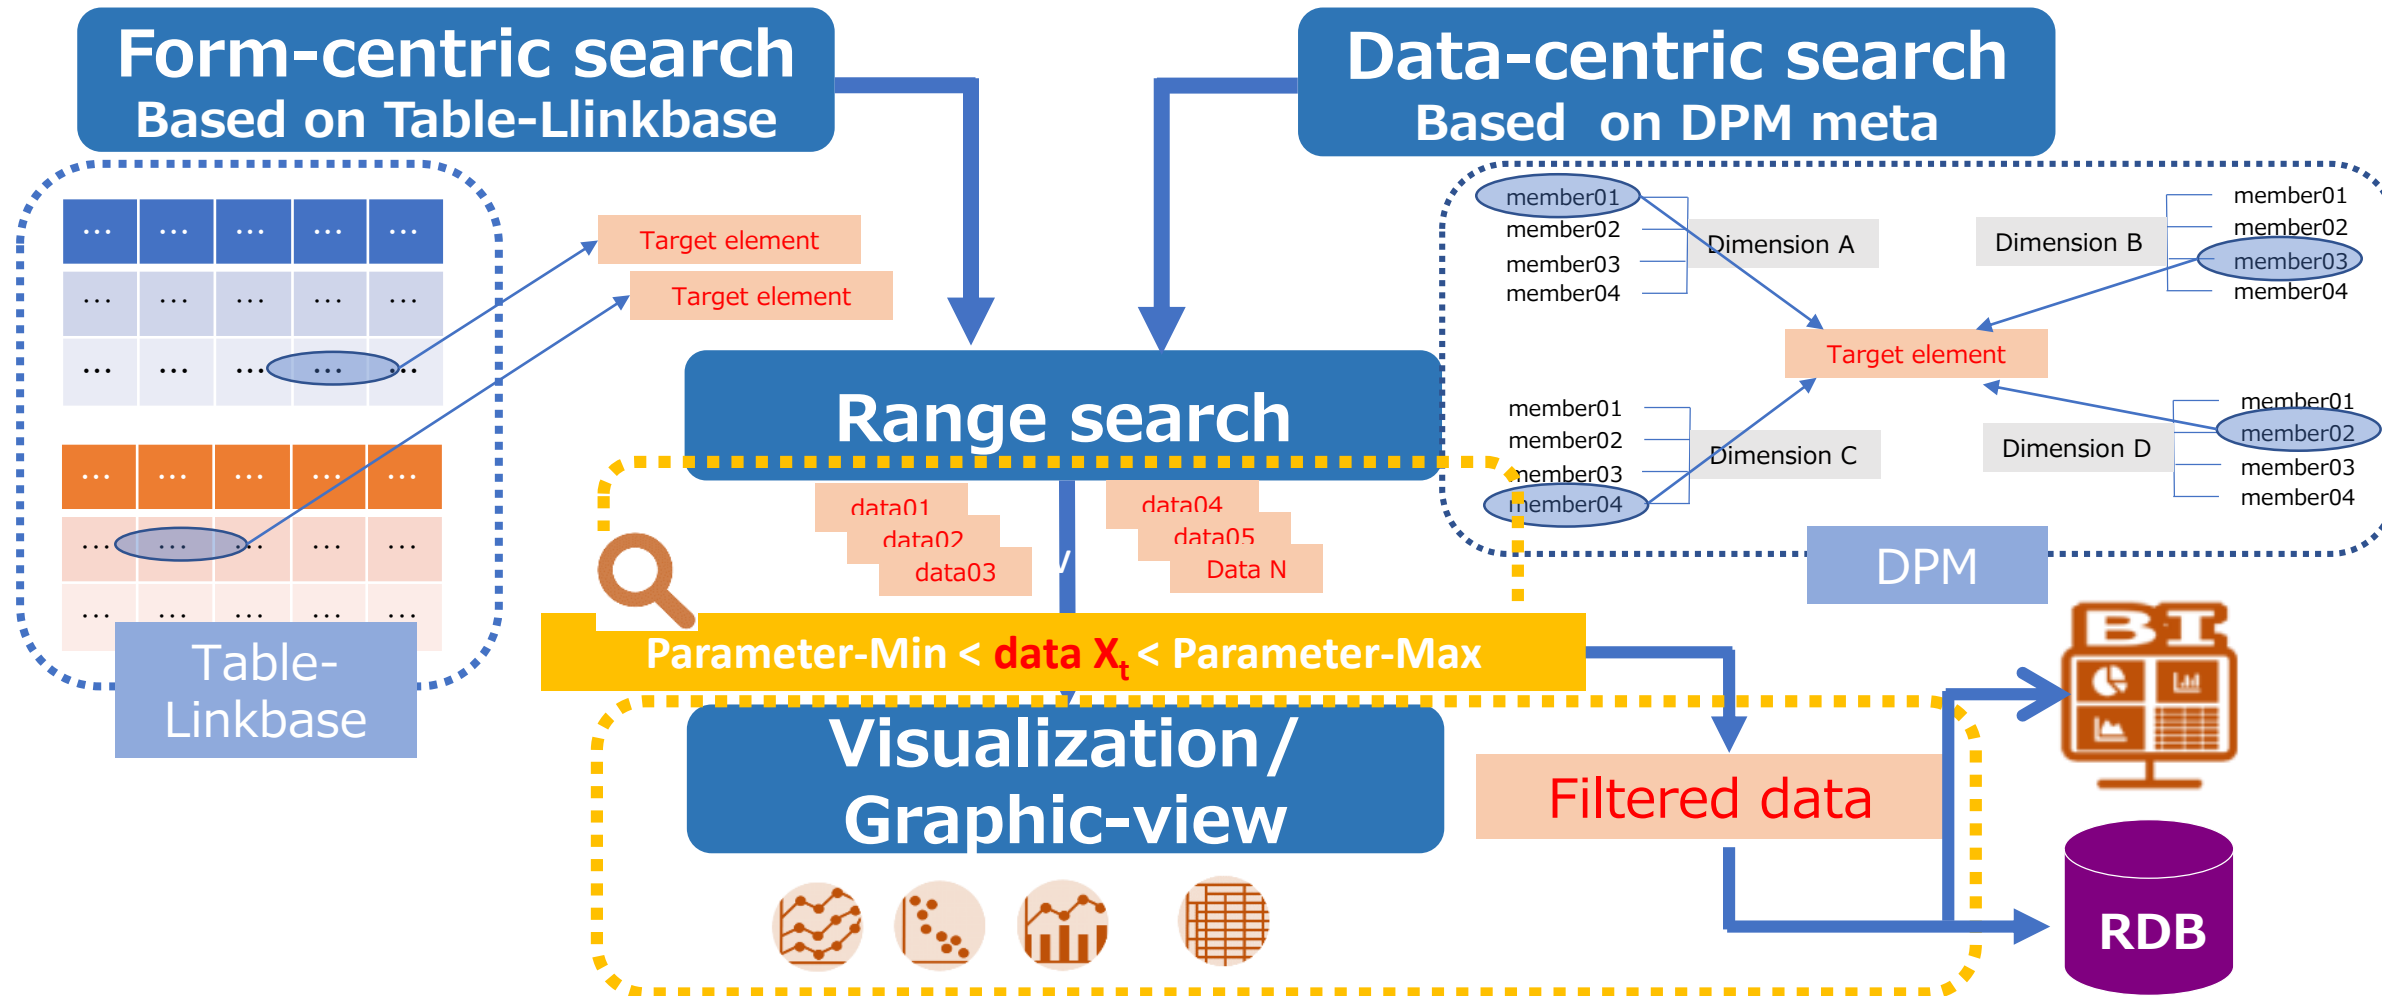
Form-centric search
Based on Table-Llinkbase

Data-centric search
Based on DPM meta

| … | … | … | … | … |
|---|---|---|---|---|
| … | … | … | … | … |
| … | … | … | … | … |

| … | … | … | … | … |
|---|---|---|---|---|
| … | … | … | … | … |
| … | … | … | … | … |

Target element
Target element

Table-Linkbase

member01
member02
member03
member04
Dimension A

Dimension B
member01
member02
member03
member04

Target element

member01
member02
member03
member04
Dimension C

Dimension D
member01
member02
member03
member04

DPM

Range search

data01
data02
data03
data04
data05
Data N

Parameter-Min < data $X_t$ < Parameter-Max

Visualization / Graphic-view

Filtered data

BI

RDB